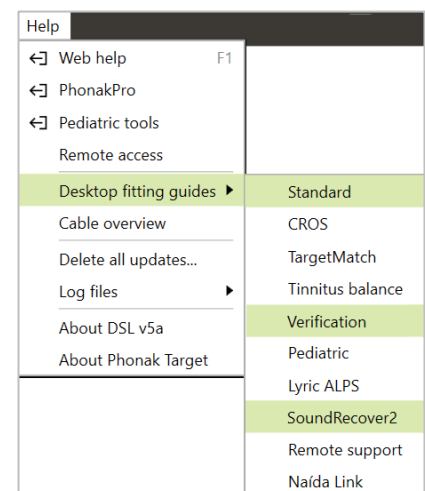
Help
Web help F1
PhonakPro
Pediatric tools
Remote access
Desktop fitting guides
Cable overview
Delete all updates...
Log files
About DSL v5a
About Phonak Target

Standard
CROS
TargetMatch
Tinnitus balance
Verification
Pediatric
Lyric ALPS
SoundRecover2
Remote support
Naída Link